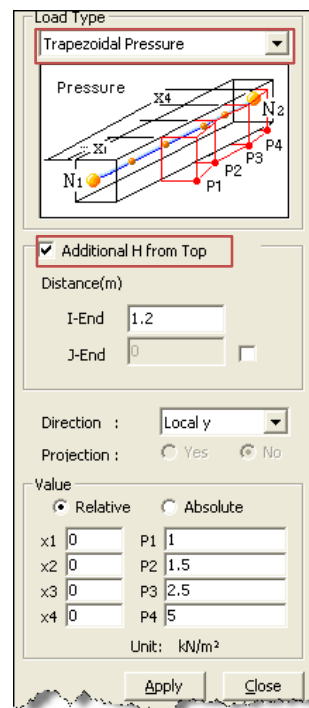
Load Type

Trapezoidal Pressure

Pressure

x4

x1

N1

N2

P1

P2

P3

P4

Additional H from Top

Distance(m)

I-End 1.2

J-End 0

Direction : Local y

Projection : Yes No

Value

Relative Absolute

| | | | |
|---|---|---|---|
| x1 | 0 | P1 | 1 |
| x2 | 0 | P2 | 1.5 |
| x3 | 0 | P3 | 2.5 |
| x4 | 0 | P4 | 5 |

Unit: kN/m²

Apply Close